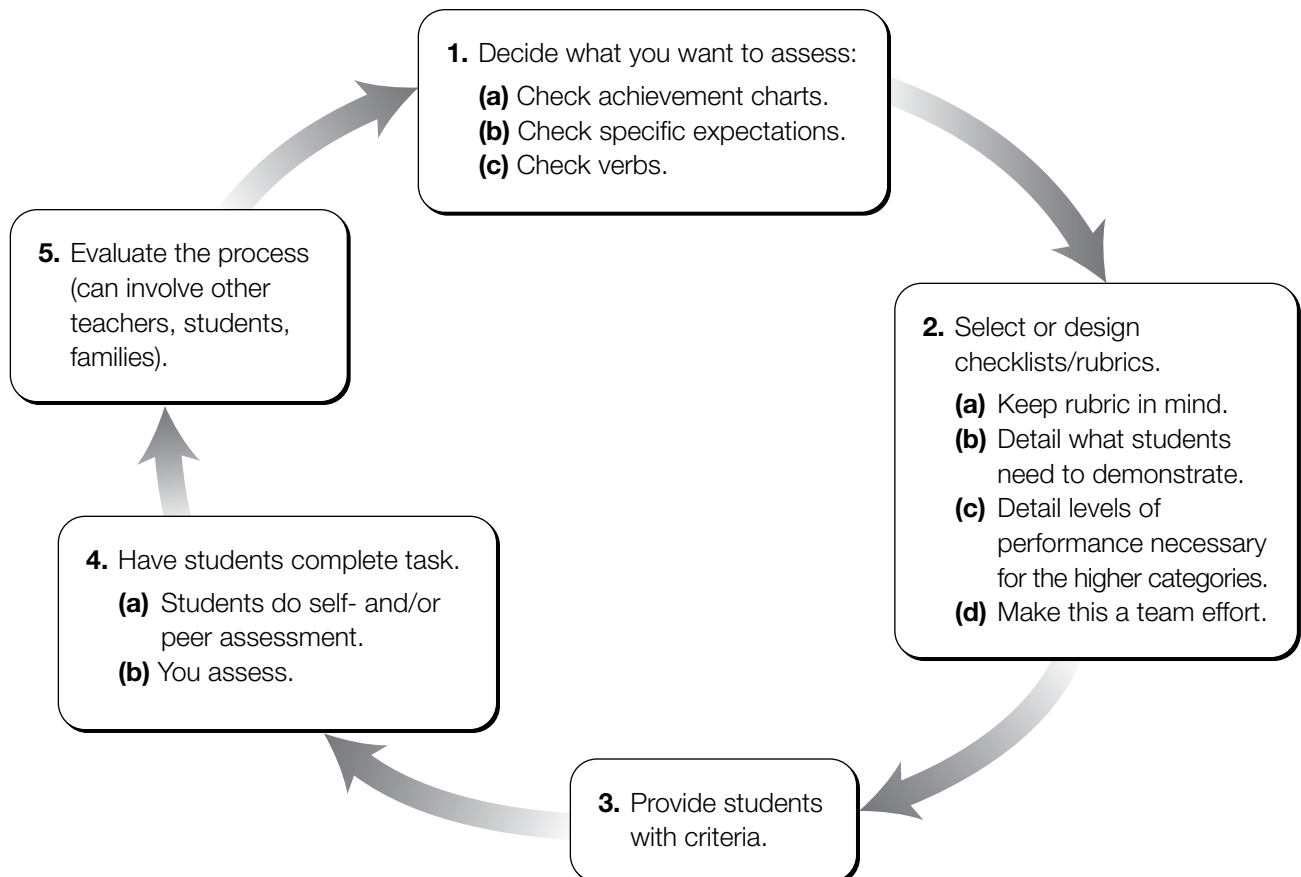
1. Decide what you want to assess:
(a) Check achievement charts.
(b) Check specific expectations.
(c) Check verbs.

2. Select or design checklists/rubrics.
(a) Keep rubric in mind.
(b) Detail what students need to demonstrate.
(c) Detail levels of performance necessary for the higher categories.
(d) Make this a team effort.

3. Provide students with criteria.

4. Have students complete task.
(a) Students do self- and/or peer assessment.
(b) You assess.

5. Evaluate the process (can involve other teachers, students, families).